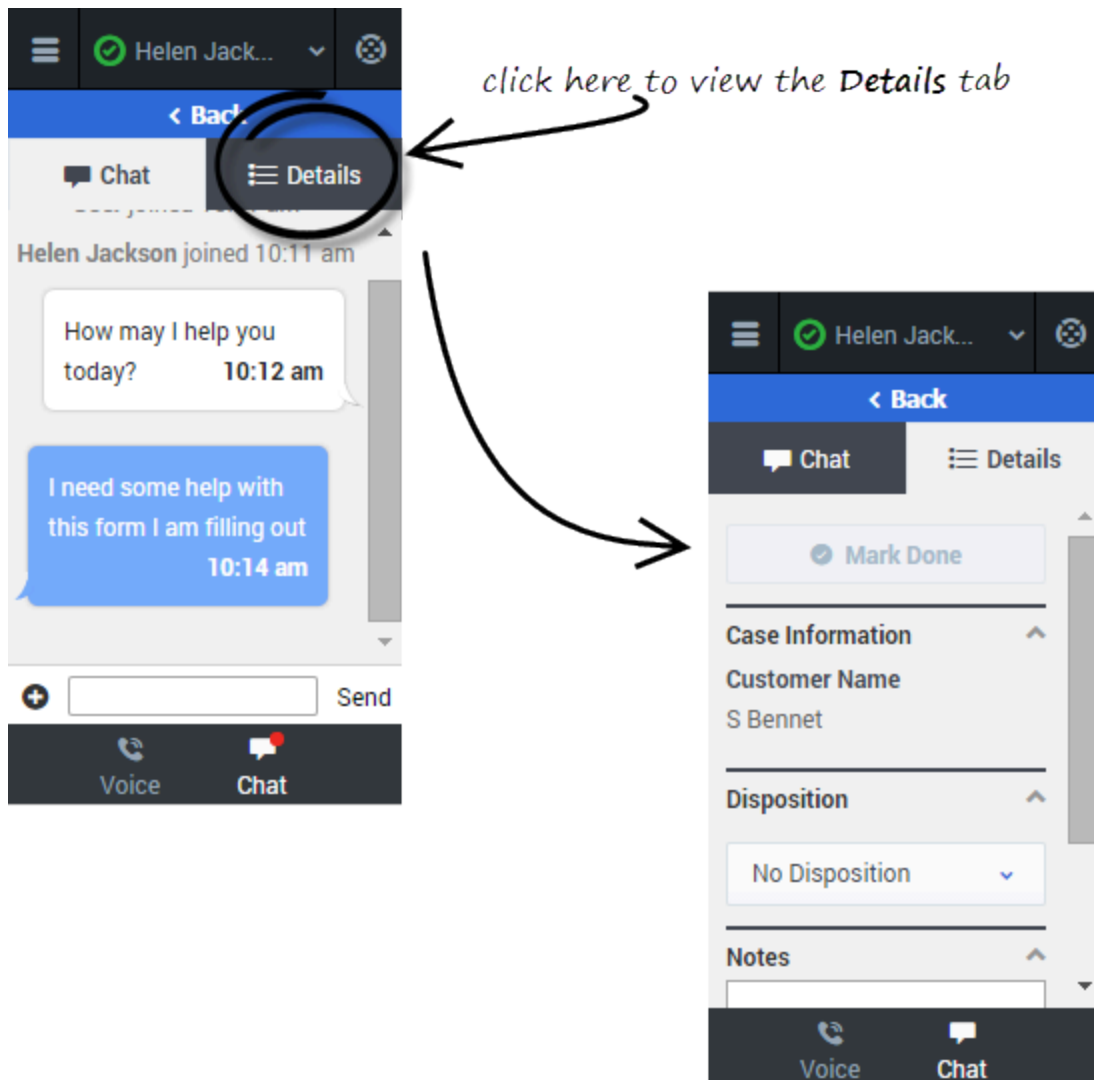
Helen Jack...

< Back

Chat

Details

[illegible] joined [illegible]

Helen Jackson joined 10:11 am

How may I help you today? 10:12 am

I need some help with this form I am filling out 10:14 am

Send

Voice

Chat

click here to view the Details tab

Helen Jack...

< Back

Chat

Details

Mark Done

Case Information

Customer Name

S Bennet

Disposition

No Disposition

Notes

Voice

Chat